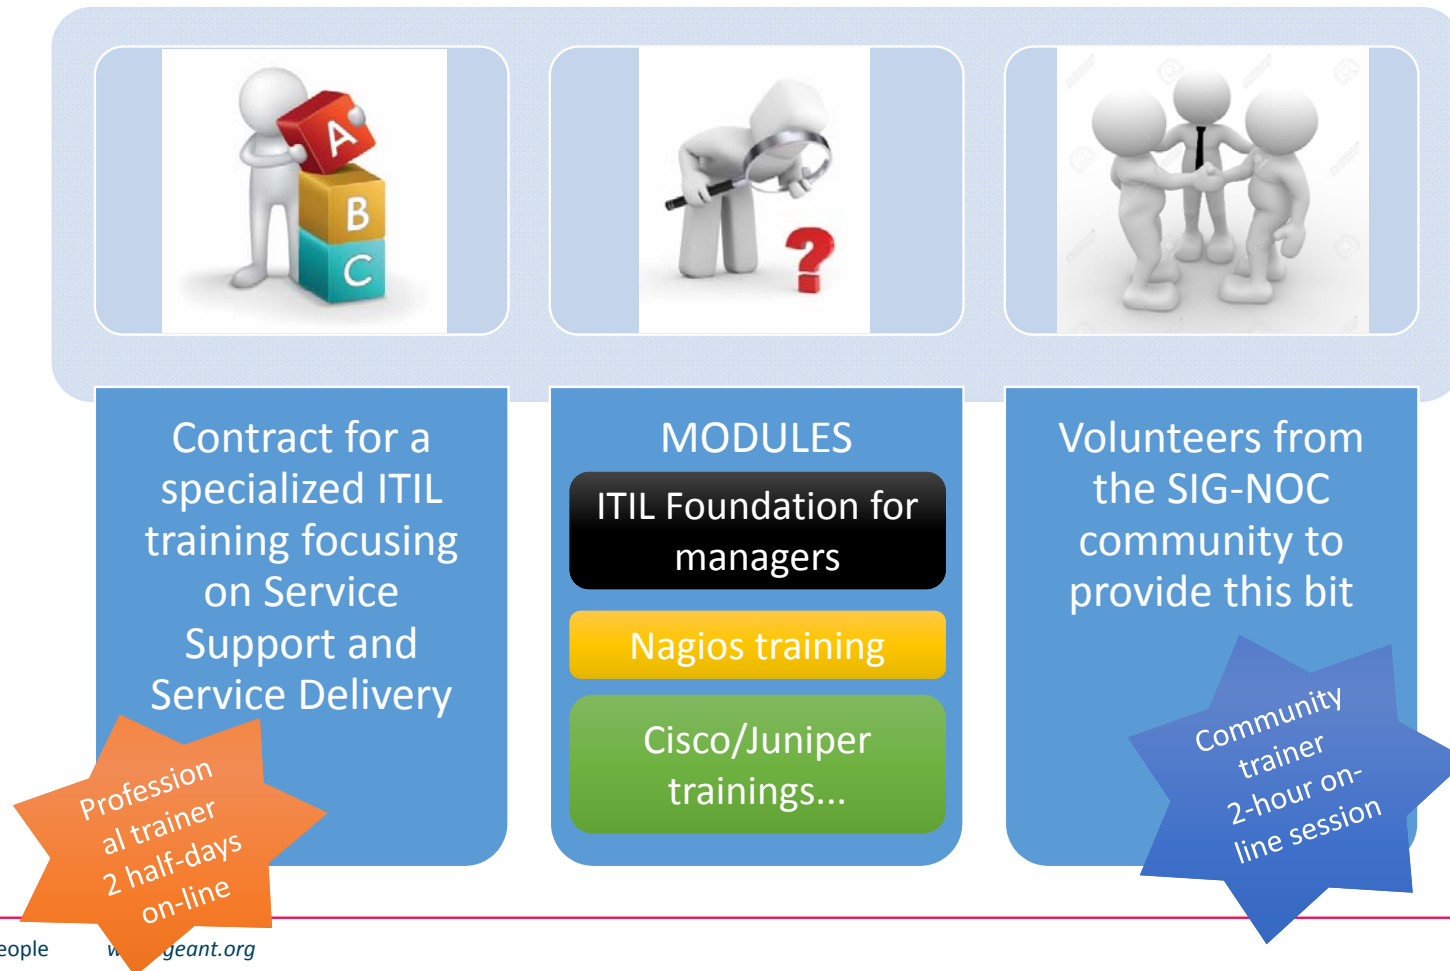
A

B

C

?

Contract for a specialized ITIL training focusing on Service Support and Service Delivery

Profession al trainer 2 half-days on-line

MODULES

ITIL Foundation for managers

Nagios training

Cisco/Juniper trainings...

Volunteers from the SIG-NOC community to provide this bit

Community trainer 2-hour on-line session

eople

w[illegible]geant.org